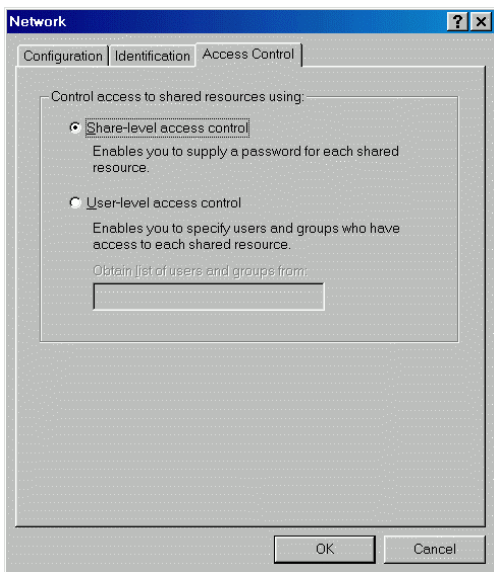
Network

? X

Configuration | Identification | Access Control

Control access to shared resources using:

Share-level access control

Enables you to supply a password for each shared resource.

User-level access control

Enables you to specify users and groups who have access to each shared resource.

Obtain list of users and groups from:

OK

Cancel